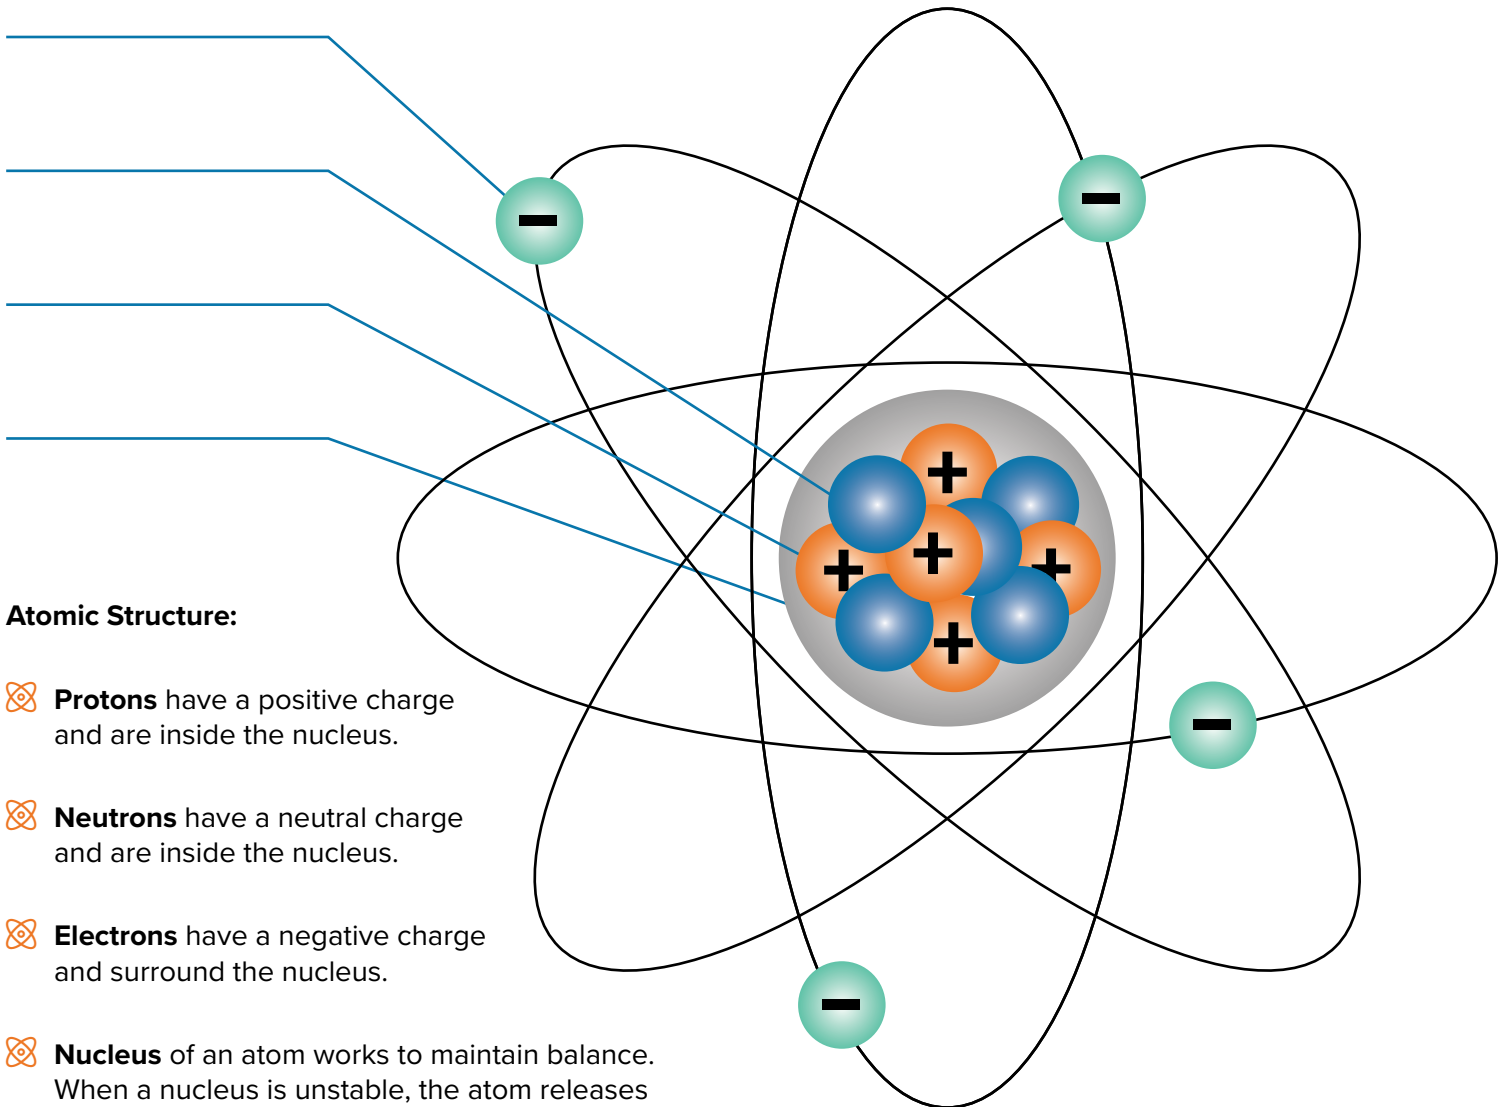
Atomic Structure:

Protons have a positive charge and are inside the nucleus.

Neutrons have a neutral charge and are inside the nucleus.

Electrons have a negative charge and surround the nucleus.

Nucleus of an atom works to maintain balance. When a nucleus is unstable, the atom releases